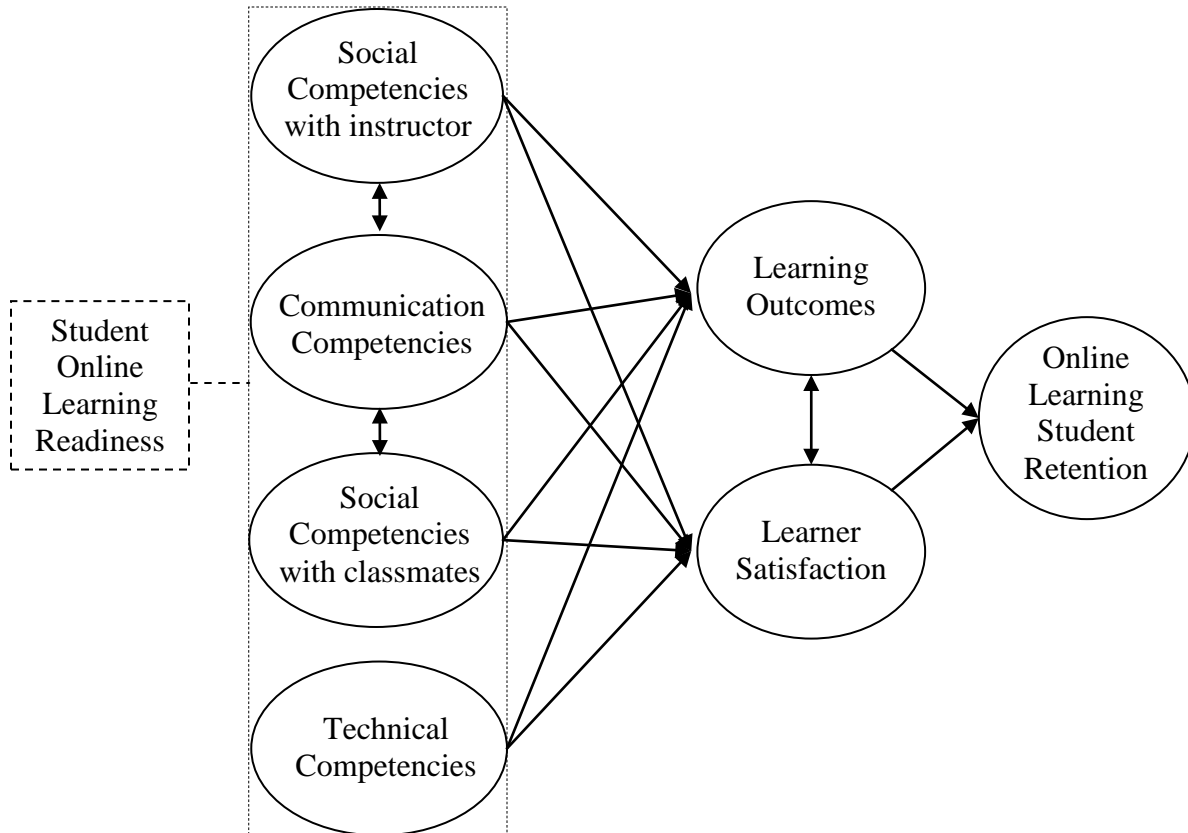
Student Online Learning Readiness

Social Competencies with instructor

Communication Competencies

Social Competencies with classmates

Technical Competencies

Learning Outcomes

Learner Satisfaction

Online Learning Student Retention